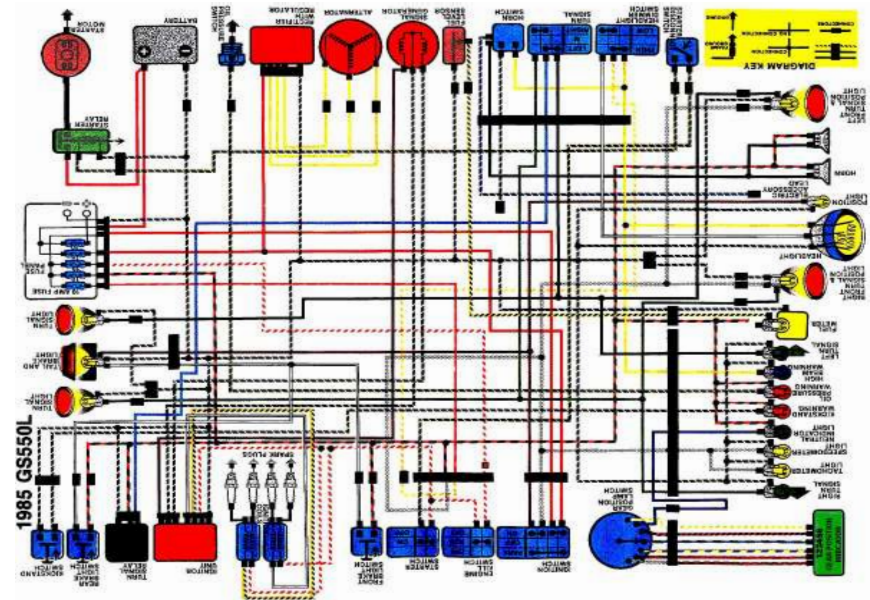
1985 GS550L

STARTER MOTOR
BATTERY
STARTER RELAY
OIL PRESSURE SWITCH
RECTIFIER WITH REGULATOR
ALTERNATOR
SIGNAL GENERATOR
FUEL LEVEL SENSOR
HORN SWITCH
TURN SIGNAL SWITCH
PASS SWITCH
HEADLIGHT DIMMER SWITCH
DIAGRAM KEY
FUSE PANEL
LEFT FRONT TURN SIGNAL POSITION LIGHT
HIGH
LOW
POSITION LIGHT
HEADLIGHT
RIGHT FRONT TURN SIGNAL & POSITION LIGHT
FUEL METER
TURN SIGNAL
HIGH BEAM
OIL PRESSURE WARNING
KICKSTAND WARNING
NEUTRAL INDICATOR
SPEEDOMETER LIGHT
TACHOMETER LIGHT
TURN SIGNAL
LEFT TURN SIGNAL LIGHT
TAIL AND BRAKE LIGHT
RIGHT TURN SIGNAL LIGHT
SPARK PLUGS
KICKSTAND SWITCH
REAR BRAKE SWITCH
TURN SIGNAL RELAY
IGNITION UNIT
IGNITION COILS
FRONT BRAKE SWITCH
STARTER SWITCH
ENGINE KILL SWITCH
IGNITION SWITCH
GEAR POSITION LAMP SWITCH
GEAR POSITION INDICATOR